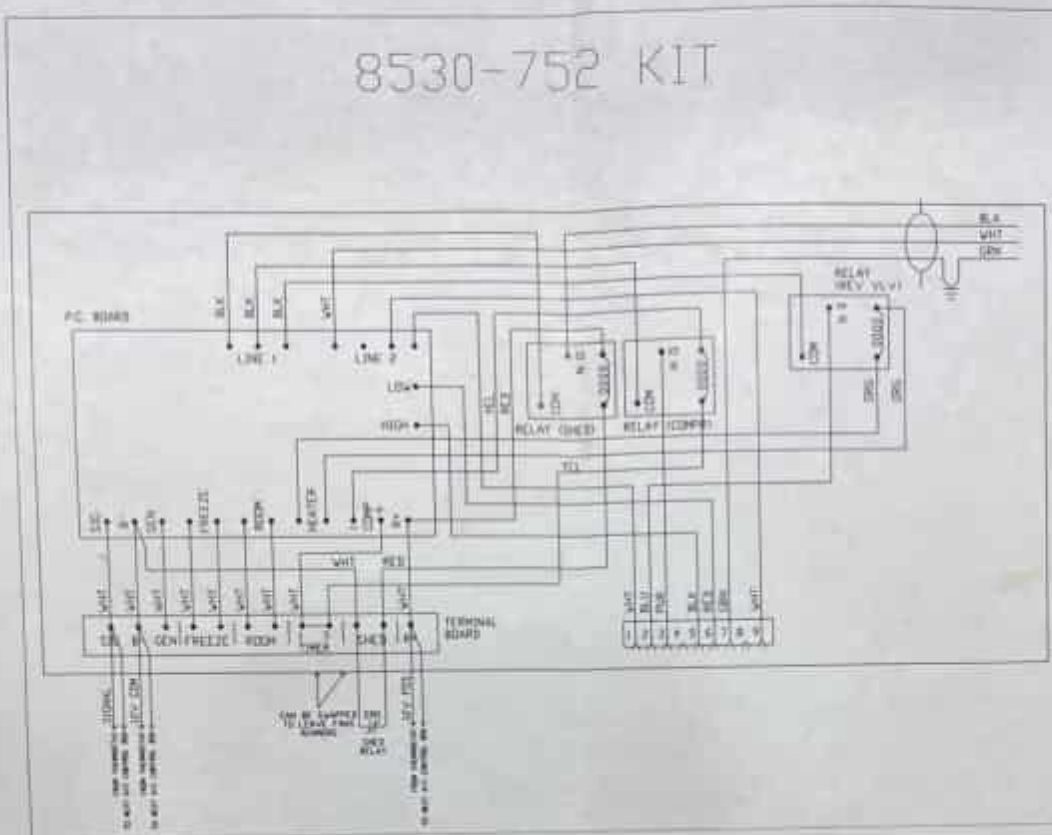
8530-752 KIT

BLK
WHT
GRN

RELAY
(REV VLV)

P.C. BOARD

BLK BLK BLK WHT

LINE 1
LINE 2

LOW
HIGH

TCL
RED

COM
RELAY (SHED)
COM
RELAY (COMP)
COM

ORG
ORG

TCL

SIG
COM
FREEZE
ROOM
HEATER
COMP
RV

WHT
RED

WHT WHT WHT WHT WHT WHT WHT WHT WHT

TERMINAL BOARD

SIG
RV
COM
FREEZE
ROOM
TIMER
SHED
HR

WHT BLU PUR BLK RED ORG WHT

1 2 3 4 5 6 7 8 9

CAN BE JUMPERED TO LEAVE FAN RUNNING

SHED RELAY

SIGNAL
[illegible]
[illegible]